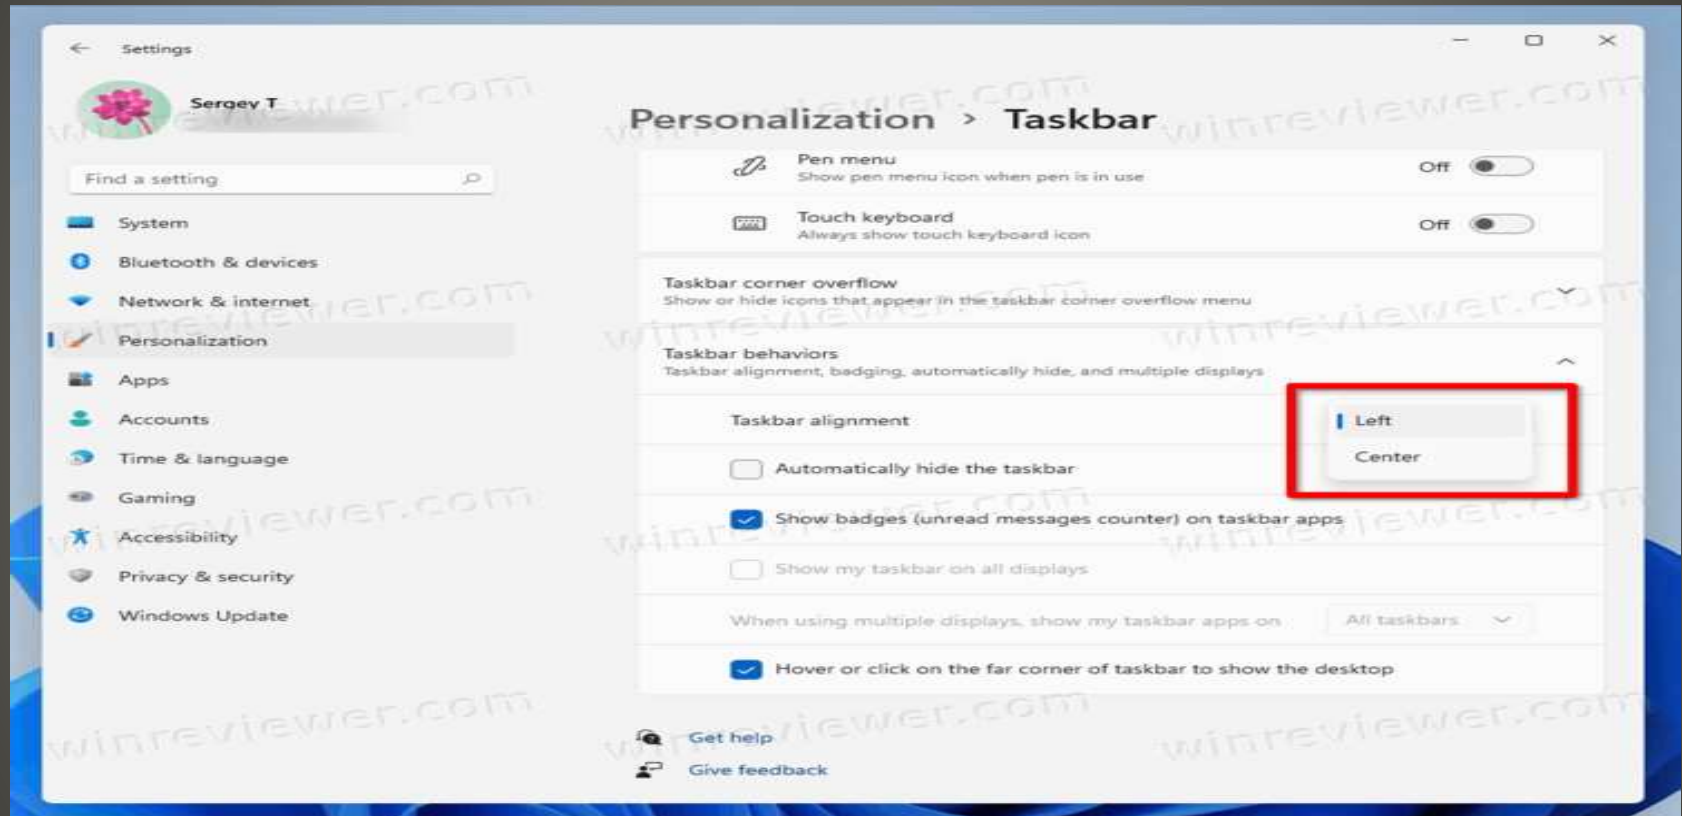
Settings

Sergey T

Find a setting

System
Bluetooth & devices
Network & internet
Personalization
Apps
Accounts
Time & language
Gaming
Accessibility
Privacy & security
Windows Update

Personalization > Taskbar

Pen menu
Show pen menu icon when pen is in use
Off

Touch keyboard
Always show touch keyboard icon
Off

Taskbar corner overflow
Show or hide icons that appear in the taskbar corner overflow menu

Taskbar behaviors
Taskbar alignment, badging, automatically hide, and multiple displays

Taskbar alignment
Left
Center

Automatically hide the taskbar

Show badges (unread messages counter) on taskbar apps

Show my taskbar on all displays

When using multiple displays, show my taskbar apps on
All taskbars

Hover or click on the far corner of taskbar to show the desktop

Get help
Give feedback

winreviewer.com
winreviewer.com
winreviewer.com
winreviewer.com
winreviewer.com
winreviewer.com
winreviewer.com
winreviewer.com
winreviewer.com
winreviewer.com